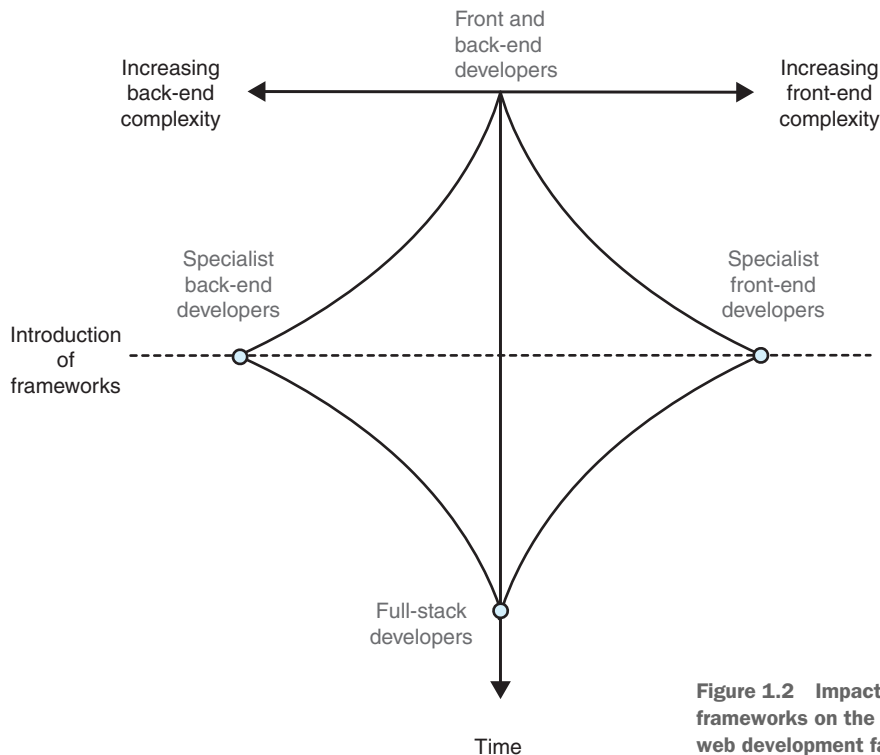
Front and back-end developers

Increasing back-end complexity

Increasing front-end complexity

Specialist back-end developers

Specialist front-end developers

Introduction of frameworks

Full-stack developers

Time

Figure 1.2 Impact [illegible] frameworks on the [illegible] web development fa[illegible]